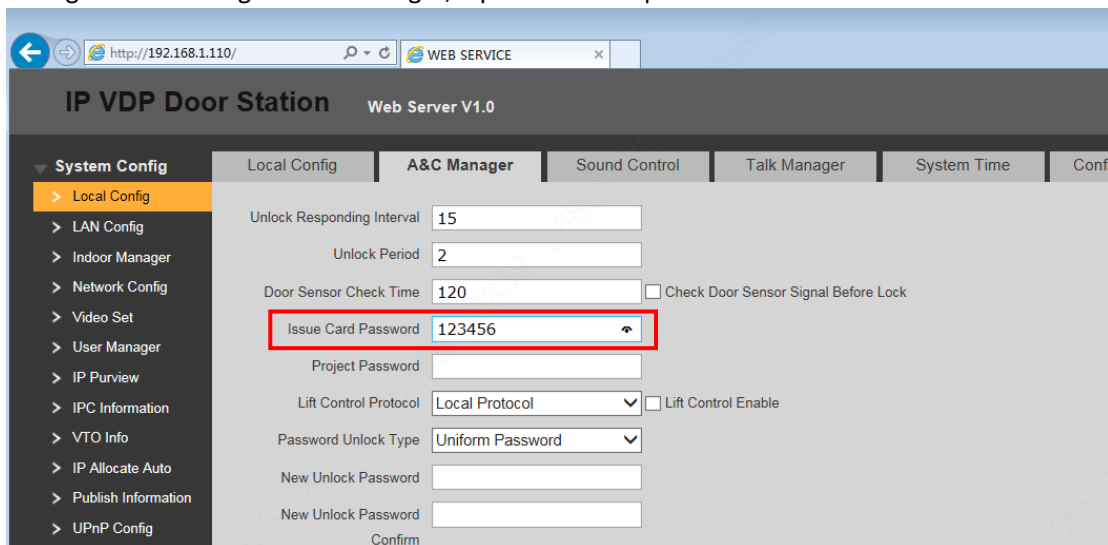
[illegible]

http://192.168.1.110/

WEB SERVICE

IP VDP Door Station Web Server V1.0

System Config
Local Config
LAN Config
Indoor Manager
Network Config
Video Set
User Manager
IP Purview
IPC Information
VTO Info
IP Allocate Auto
Publish Information
UPnP Config

Local Config | A&C Manager | Sound Control | Talk Manager | System Time | Conf

Unlock Responding Interval 15
Unlock Period 2
Door Sensor Check Time 120 Check Door Sensor Signal Before Lock
Issue Card Password 123456
Project Password
Lift Control Protocol Local Protocol Lift Control Enable
Password Unlock Type Uniform Password
New Unlock Password
New Unlock Password Confirm